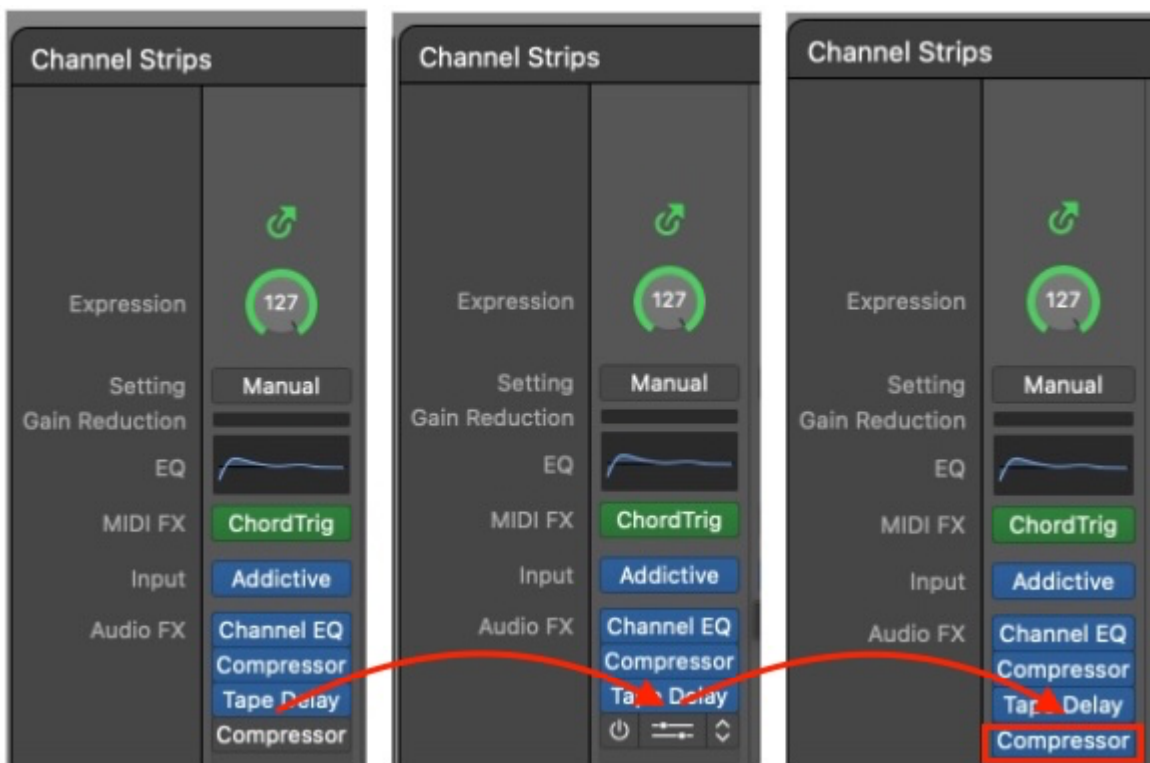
Channel Strips

Expression
127
Setting Manual
Gain Reduction
EQ
MIDI FX ChordTrig
Input Addictive
Audio FX Channel EQ
Compressor
Tape Delay
Compressor

Channel Strips

Expression
127
Setting Manual
Gain Reduction
EQ
MIDI FX ChordTrig
Input Addictive
Audio FX Channel EQ
Compressor
Tape Delay

Channel Strips

Expression
127
Setting Manual
Gain Reduction
EQ
MIDI FX ChordTrig
Input Addictive
Audio FX Channel EQ
Compressor
Tape Delay
Compressor